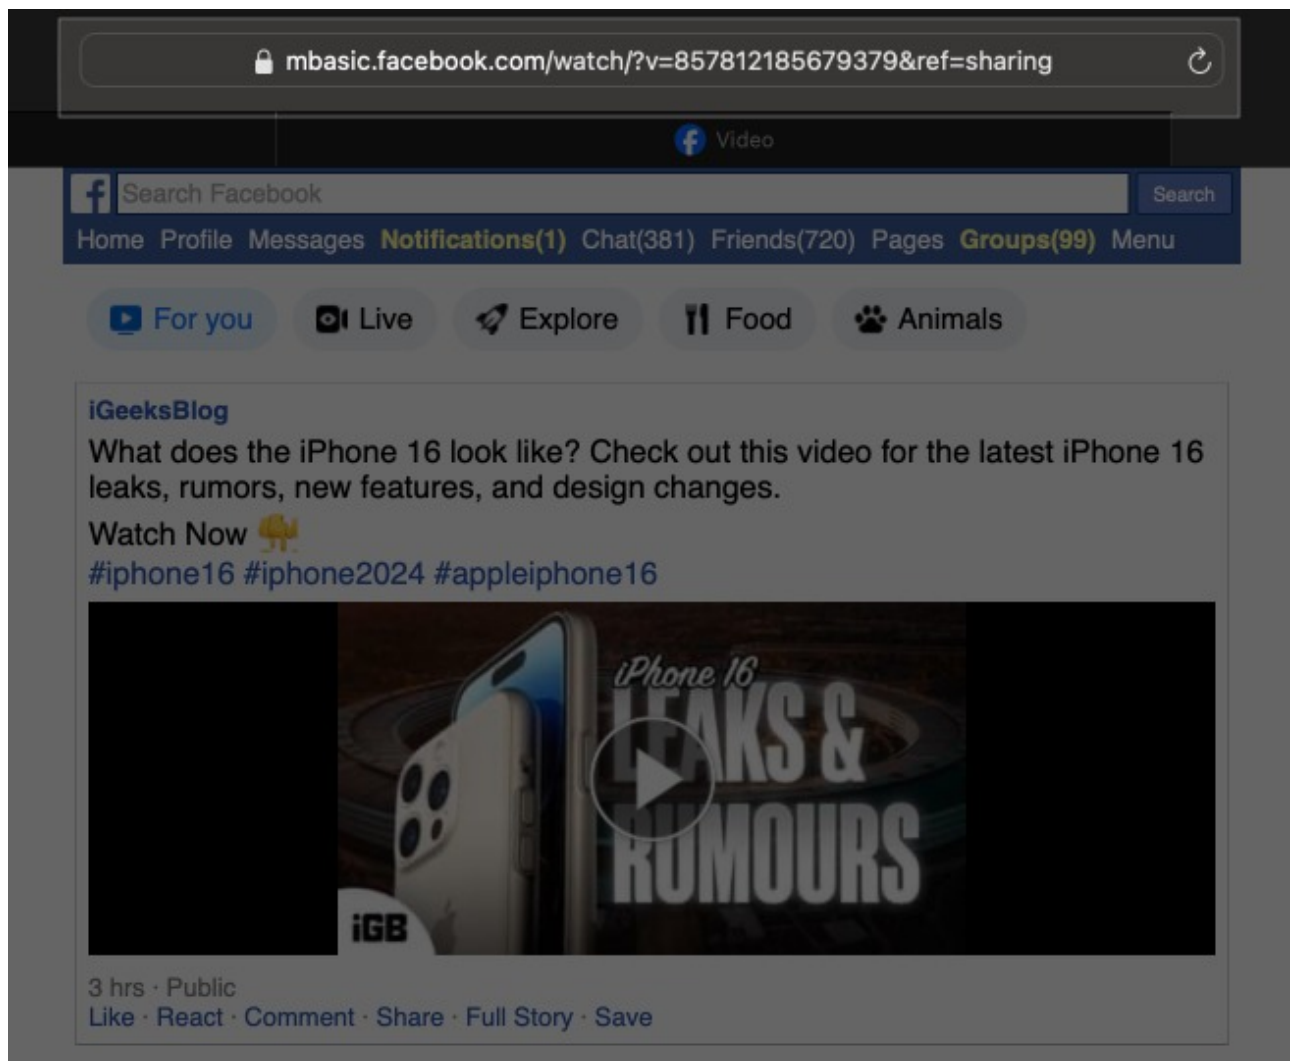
mbasic.facebook.com/watch/?v=857812185679379&ref=sharing

Video

Search Facebook

Search

Home Profile Messages Notifications(1) Chat(381) Friends(720) Pages Groups(99) Menu

For you Live Explore Food Animals

iGeeksBlog

What does the iPhone 16 look like? Check out this video for the latest iPhone 16 leaks, rumors, new features, and design changes.

Watch Now

#iphone16 #iphone2024 #appleiphone16

iPhone 16 LEAKS & RUMOURS

iGB

3 hrs · Public

Like · React · Comment · Share · Full Story · Save